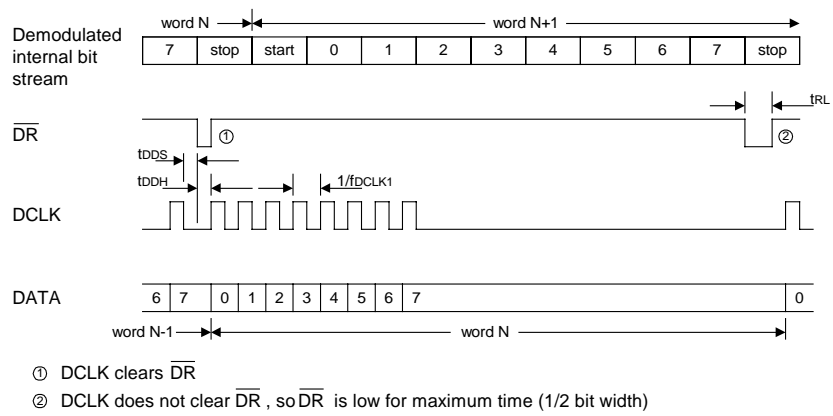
Demodulated internal bit stream

word N

word N+1

| 7 | stop | start | 0 | 1 | 2 | 3 | 4 | 5 | 6 | 7 | stop |
|---|---|---|---|---|---|---|---|---|---|---|---|

$t_{RL}$

$\overline{DR}$ ① ②

$t_{DDS}$

$t_{DDH}$

$1/f_{DCLK1}$

DCLK

DATA

| 6 | 7 | 0 | 1 | 2 | 3 | 4 | 5 | 6 | 7 | 0 |
|---|---|---|---|---|---|---|---|---|---|---|

word N-1

word N

① DCLK clears $\overline{DR}$

② DCLK does not clear $\overline{DR}$ , so $\overline{DR}$ is low for maximum time (1/2 bit width)